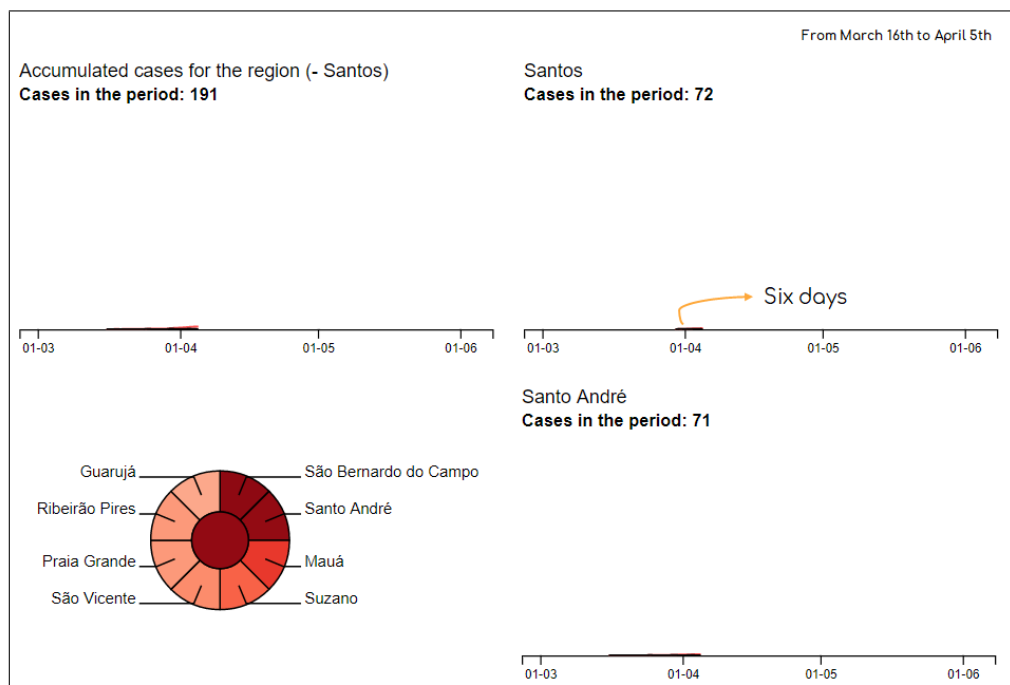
From March 16th to April 5th

Accumulated cases for the region (- Santos)
**Cases in the period: 191**

01-03 01-04 01-05 01-06

Santos
**Cases in the period: 72**

Six days

01-03 01-04 01-05 01-06

Santo André
**Cases in the period: 71**

01-03 01-04 01-05 01-06

Guarujá
Ribeirão Pires
Praia Grande
São Vicente
São Bernardo do Campo
Santo André
Mauá
Suzano